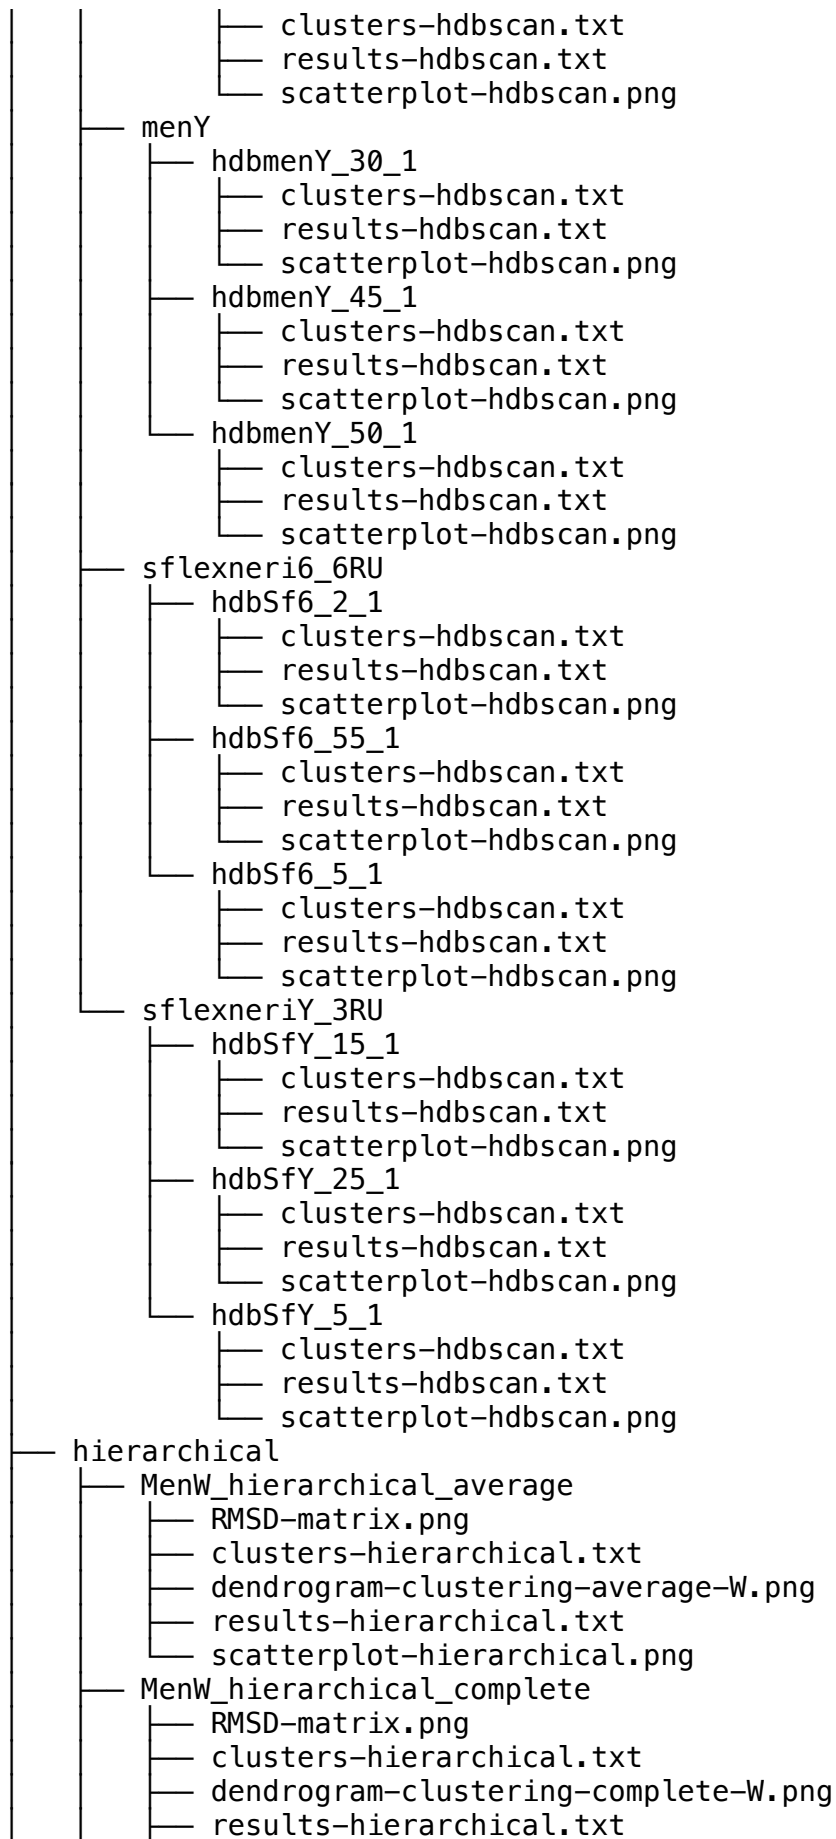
│   │       ├── clusters-hdbscan.txt
│   │       ├── results-hdbscan.txt
│   │       └── scatterplot-hdbscan.png
│   ├── menY
│   │   ├── hdbmenY_30_1
│   │   │   ├── clusters-hdbscan.txt
│   │   │   ├── results-hdbscan.txt
│   │   │   └── scatterplot-hdbscan.png
│   │   ├── hdbmenY_45_1
│   │   │   ├── clusters-hdbscan.txt
│   │   │   ├── results-hdbscan.txt
│   │   │   └── scatterplot-hdbscan.png
│   │   └── hdbmenY_50_1
│   │       ├── clusters-hdbscan.txt
│   │       ├── results-hdbscan.txt
│   │       └── scatterplot-hdbscan.png
│   ├── sflexneri6_6RU
│   │   ├── hdbSf6_2_1
│   │   │   ├── clusters-hdbscan.txt
│   │   │   ├── results-hdbscan.txt
│   │   │   └── scatterplot-hdbscan.png
│   │   ├── hdbSf6_55_1
│   │   │   ├── clusters-hdbscan.txt
│   │   │   ├── results-hdbscan.txt
│   │   │   └── scatterplot-hdbscan.png
│   │   └── hdbSf6_5_1
│   │       ├── clusters-hdbscan.txt
│   │       ├── results-hdbscan.txt
│   │       └── scatterplot-hdbscan.png
│   └── sflexneriY_3RU
│       ├── hdbSfY_15_1
│       │   ├── clusters-hdbscan.txt
│       │   ├── results-hdbscan.txt
│       │   └── scatterplot-hdbscan.png
│       ├── hdbSfY_25_1
│       │   ├── clusters-hdbscan.txt
│       │   ├── results-hdbscan.txt
│       │   └── scatterplot-hdbscan.png
│       └── hdbSfY_5_1
│           ├── clusters-hdbscan.txt
│           ├── results-hdbscan.txt
│           └── scatterplot-hdbscan.png
├── hierarchical
│   ├── MenW_hierarchical_average
│   │   ├── RMSD-matrix.png
│   │   ├── clusters-hierarchical.txt
│   │   ├── dendrogram-clustering-average-W.png
│   │   ├── results-hierarchical.txt
│   │   └── scatterplot-hierarchical.png
│   ├── MenW_hierarchical_complete
│   │   ├── RMSD-matrix.png
│   │   ├── clusters-hierarchical.txt
│   │   ├── dendrogram-clustering-complete-W.png
│   │   ├── results-hierarchical.txt